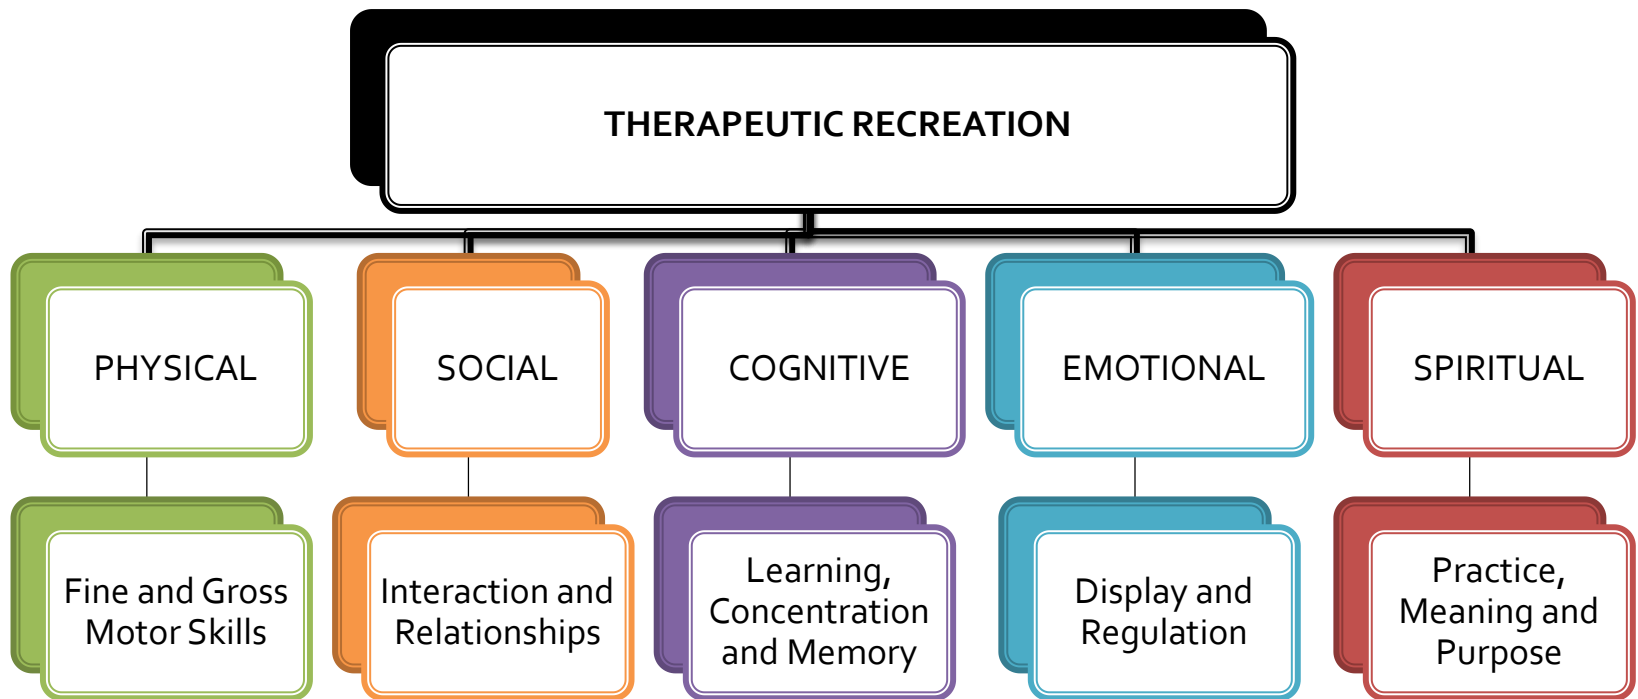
THERAPEUTIC RECREATION

PHYSICAL

Fine and Gross Motor Skills

SOCIAL

Interaction and Relationships

COGNITIVE

Learning, Concentration and Memory

EMOTIONAL

Display and Regulation

SPIRITUAL

Practice, Meaning and Purpose